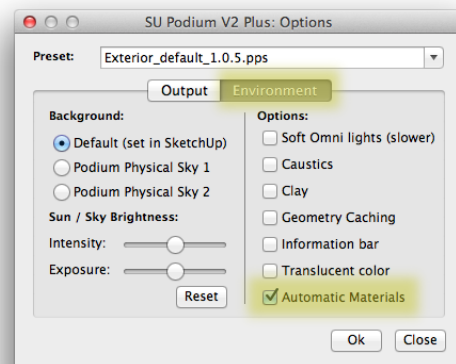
SU Podium V2 Plus: Options

Preset: Exterior_default_1.0.5.pps

Output Environment

Background:
Default (set in SketchUp)
Podium Physical Sky 1
Podium Physical Sky 2

Sun / Sky Brightness:
Intensity:
Exposure:
Reset

Options:
Soft Omni lights (slower)
Caustics
Clay
Geometry Caching
Information bar
Translucent color
Automatic Materials

Ok Close